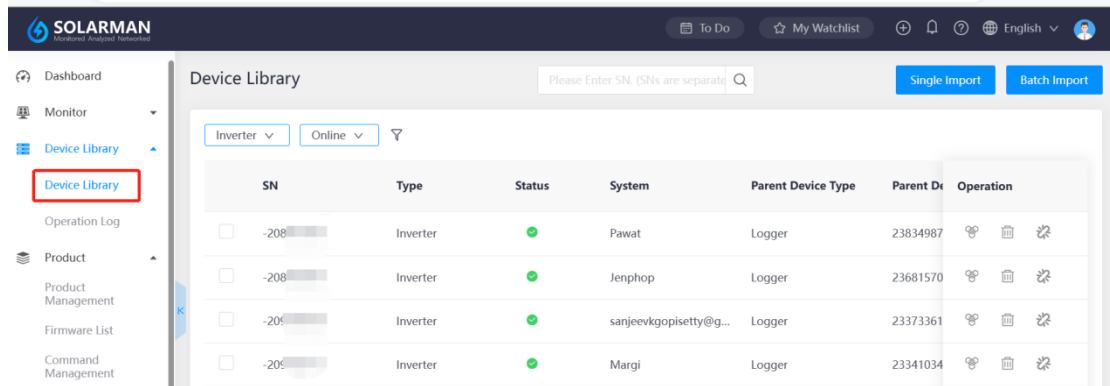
SOLARMAN
Monitored Analyzed Networked

To Do
My Watchlist
English

Dashboard
Monitor
Device Library
Device Library
Operation Log
Product
Product Management
Firmware List
Command Management

Device Library

Please Enter SN. (SNs are separate

Single Import
Batch Import

Inverter
Online

| | SN | Type | Status | System | Parent Device Type | Parent De | Operation |
|---|---|---|---|---|---|---|---|
| | -208 | Inverter | | Pawat | Logger | 23834987 | |
| | -208 | Inverter | | Jenphop | Logger | 23681570 | |
| | -20 | Inverter | | sanjeevkgopisetty@g... | Logger | 23373361 | |
| | -20 | Inverter | | Margi | Logger | 23341034 | |